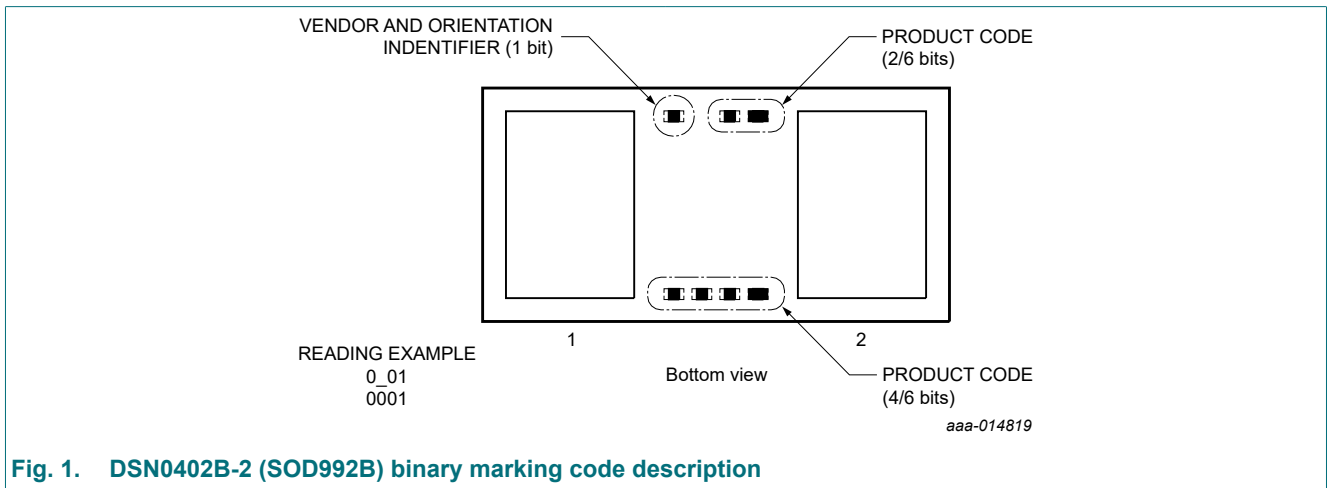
VENDOR AND ORIENTATION INDENTIFIER (1 bit)

PRODUCT CODE (2/6 bits)

1

2

READING EXAMPLE
0_01
0001

Bottom view

PRODUCT CODE (4/6 bits)

aaa-014819

Fig. 1. DSN0402B-2 (SOD992B) binary marking code description